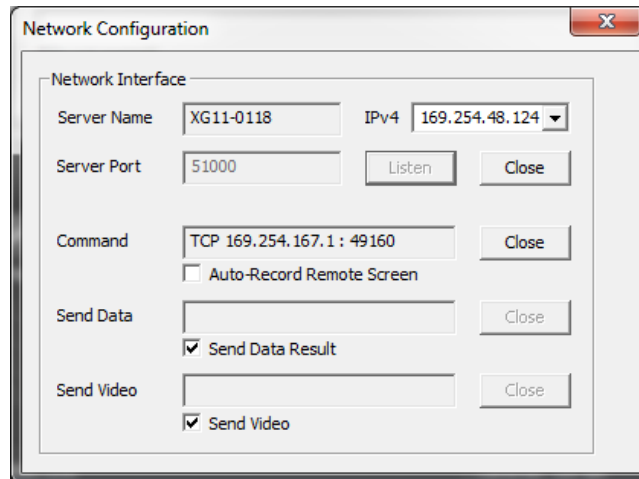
Network Configuration

X

Network Interface

Server Name XG11-0118 IPv4 169.254.48.124

Server Port 51000 Listen Close

Command TCP 169.254.167.1 : 49160 Close

Auto-Record Remote Screen

Send Data Close

Send Data Result

Send Video Close

Send Video